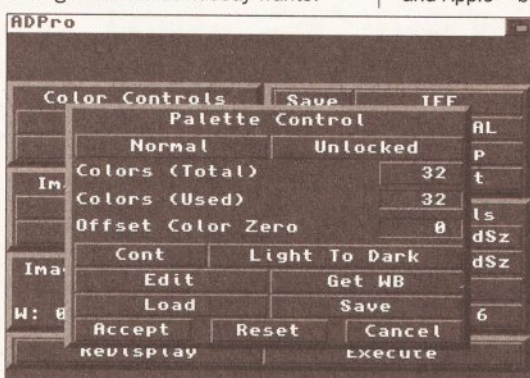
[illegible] wanted. | and Apple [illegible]

ADPro

Color Controls
Save
IFF
AL
P
Im
t
ls
dSz
Ima
dSz
W: 6
6
Redisplay
Execute

Palette Control
Normal
Unlocked
Colors (Total)
32
Colors (Used)
32
Offset Color Zero
0
Cont
Light To Dark
Edit
Get WB
Load
Save
Accept
Reset
Cancel